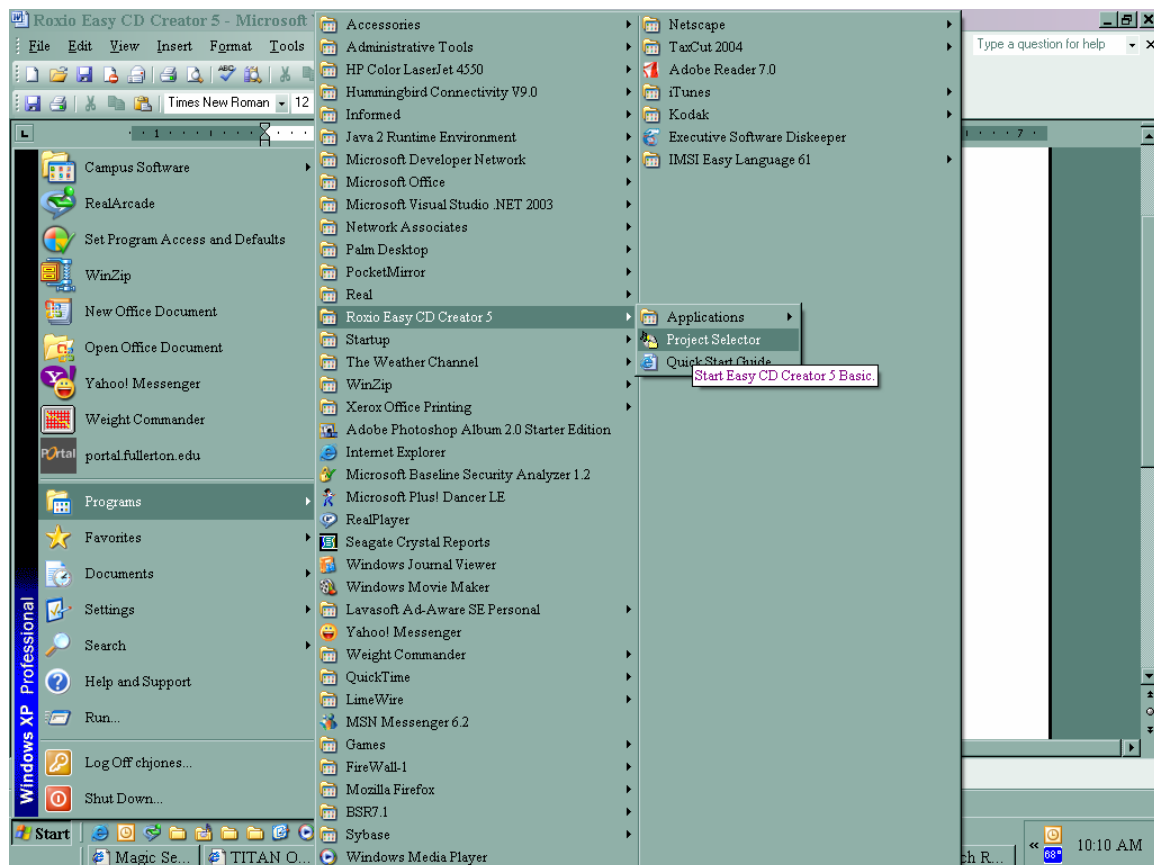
Roxio Easy CD Creator 5 - Microsoft

File Edit View Insert Format Tools

Times New Roman 12

Type a question for help

Windows XP Professional

Campus Software
RealArcade
Set Program Access and Defaults
WinZip
New Office Document
Open Office Document
Yahoo! Messenger
Weight Commander
portal.fullerton.edu

Programs
Favorites
Documents
Settings
Search
Help and Support
Run...

Log Off chjones...
Shut Down...

Accessories
Administrative Tools
HP Color LaserJet 4550
Hummingbird Connectivity V9.0
Informed
Java 2 Runtime Environment
Microsoft Developer Network
Microsoft Office
Microsoft Visual Studio .NET 2003
Network Associates
Palm Desktop
PocketMirror
Real
Roxio Easy CD Creator 5
Startup
The Weather Channel
WinZip
Xerox Office Printing
Adobe Photoshop Album 2.0 Starter Edition
Internet Explorer
Microsoft Baseline Security Analyzer 1.2
Microsoft Plus! Dancer LE
RealPlayer
Seagate Crystal Reports
Windows Journal Viewer
Windows Movie Maker
Lavasoft Ad-Aware SE Personal
Yahoo! Messenger
Weight Commander
QuickTime
LimeWire
MSN Messenger 6.2
Games
FireWall-1
Mozilla Firefox
BSR7.1
Sybase
Windows Media Player

Netscape
TaxCut 2004
Adobe Reader 7.0
iTunes
Kodak
Executive Software Diskeeper
IMSI Easy Language 61

Applications
Project Selector
Quick Start Guide
Start Easy CD Creator 5 Basic.

Start
Magic Se...
TITAN O...
ch R...
68°
10:10 AM